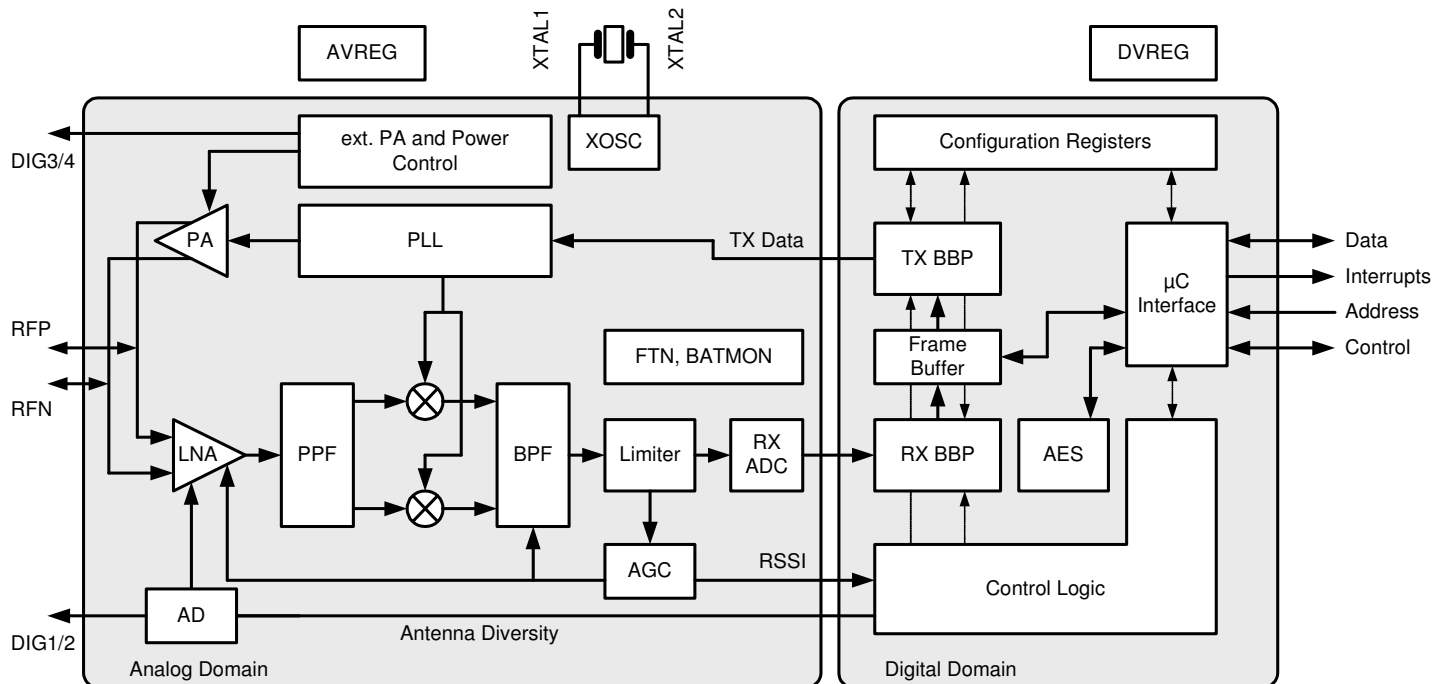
AVREG

XTAL1

XTAL2

DVREG

DIG3/4

ext. PA and Power Control

XOSC

Configuration Registers

PA

PLL

TX Data

TX BBP

μC Interface

Data

Interrupts

Address

Control

RFP

RFN

FTN, BATMON

Frame Buffer

LNA

PPF

BPF

Limiter

RX ADC

RX BBP

AES

AGC

RSSI

Control Logic

DIG1/2

AD

Antenna Diversity

Analog Domain

Digital Domain